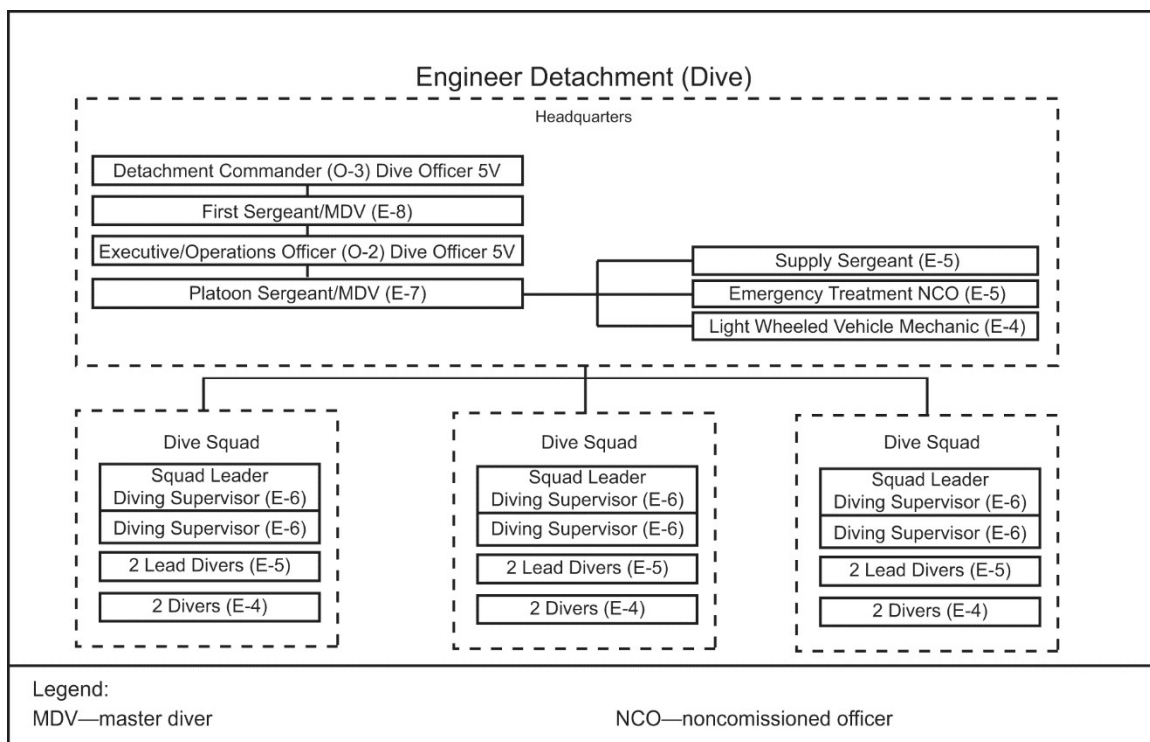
Engineer Detachment (Dive)

Headquarters

Detachment Commander (O-3) Dive Officer 5V

First Sergeant/MDV (E-8)

Executive/Operations Officer (O-2) Dive Officer 5V

Platoon Sergeant/MDV (E-7)

Supply Sergeant (E-5)

Emergency Treatment NCO (E-5)

Light Wheeled Vehicle Mechanic (E-4)

Dive Squad

Squad Leader Diving Supervisor (E-6)

Diving Supervisor (E-6)

2 Lead Divers (E-5)

2 Divers (E-4)

Dive Squad

Squad Leader Diving Supervisor (E-6)

Diving Supervisor (E-6)

2 Lead Divers (E-5)

2 Divers (E-4)

Dive Squad

Squad Leader Diving Supervisor (E-6)

Diving Supervisor (E-6)

2 Lead Divers (E-5)

2 Divers (E-4)

Legend:

MDV—master diver

NCO—noncomissioned officer